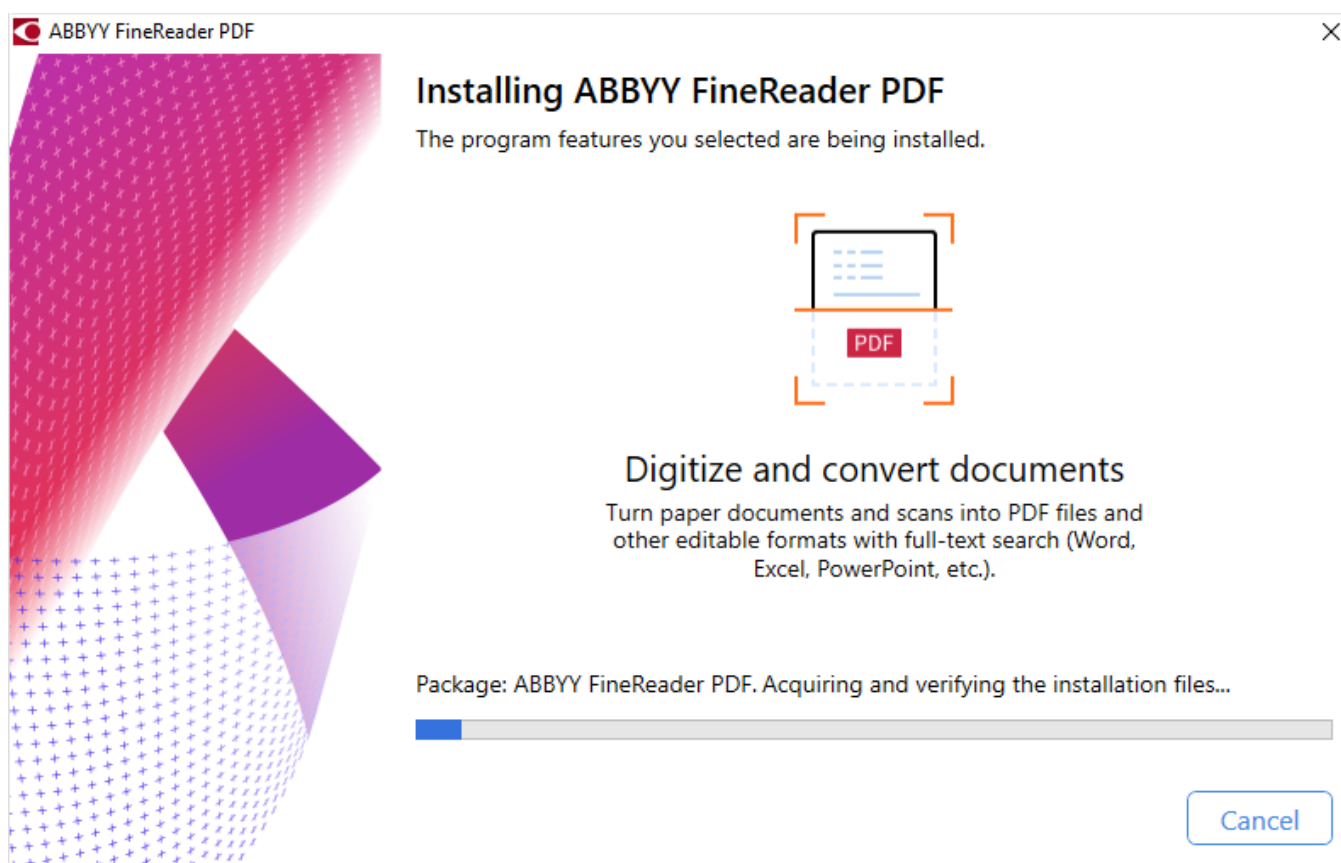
ABBYY FineReader PDF

Installing ABBYY FineReader PDF

The program features you selected are being installed.

PDF

Digitize and convert documents

Turn paper documents and scans into PDF files and other editable formats with full-text search (Word, Excel, PowerPoint, etc.).

Package: ABBYY FineReader PDF. Acquiring and verifying the installation files...

Cancel